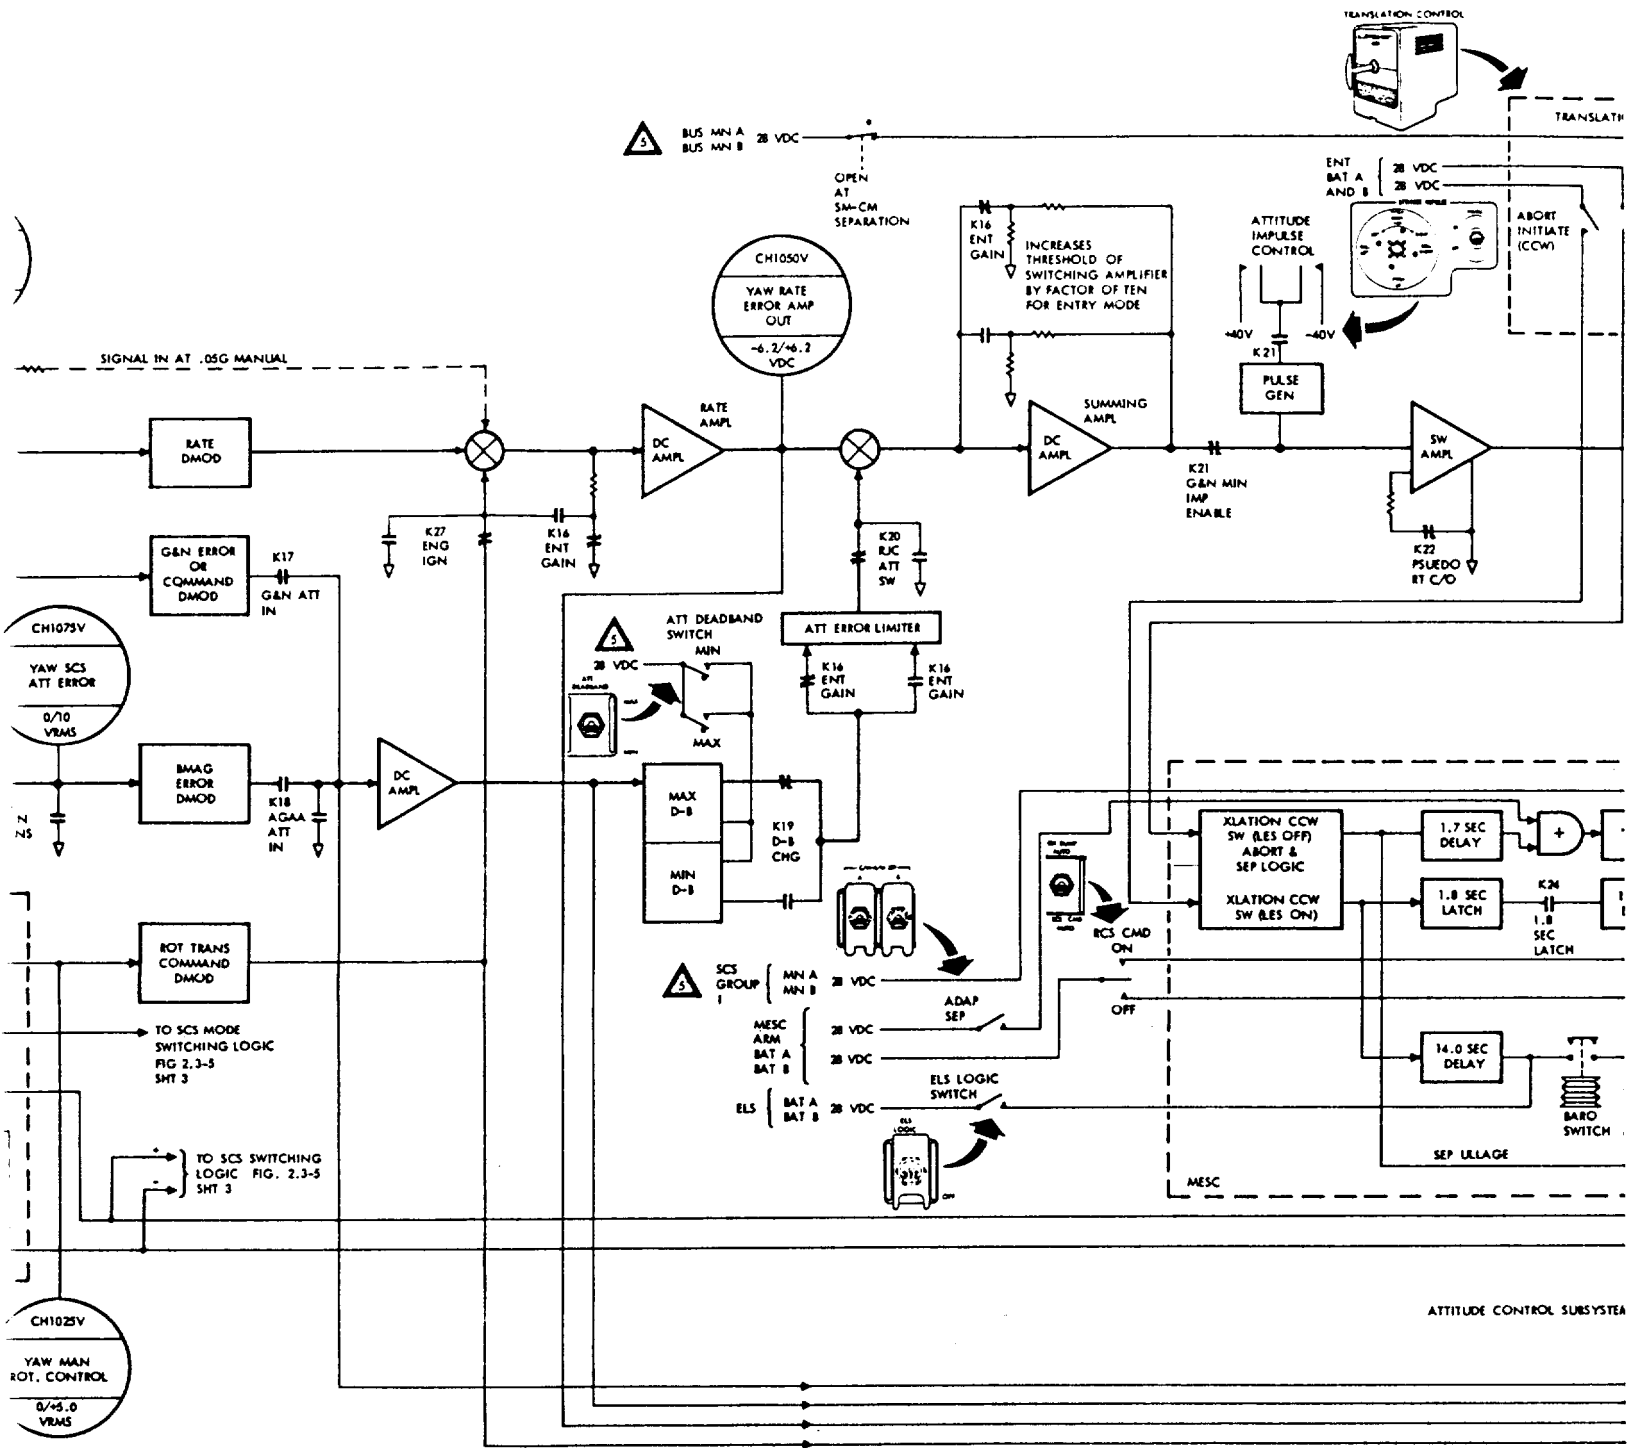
TRANSLATION CONTROL

TRANSLATI

5 BUS MN A BUS MN B 28 VDC

OPEN AT SM-CM SEPARATION

ENT BAT A AND B 28 VDC 28 VDC

ABORT INITIATE (CCW)

ATTITUDE IMPULSE CONTROL

+40V -40V

K21

PULSE GEN

K16 ENT GAIN

INCREASES THRESHOLD OF SWITCHING AMPLIFIER BY FACTOR OF TEN FOR ENTRY MODE

CH1050V
YAW RATE ERROR AMP OUT
-6.2/+6.2 VDC

SIGNAL IN AT .05G MANUAL

RATE DMOD

RATE AMPL

DC AMPL

SUMMING AMPL

DC AMPL

K21 G&N MIN IMP ENABLE

SW AMPL

K22 PSUEDO RT C/O

K27 ENG IGN

K16 ENT GAIN

K20 RJC ATT SW

G&N ERROR OR COMMAND DMOD

K17 G&N ATT IN

CH1075V
YAW SCS ATT ERROR
0/10 VRMS

5 ATT DEADBAND SWITCH MIN 28 VDC MAX

ATT ERROR LIMITER

K16 ENT GAIN

K16 ENT GAIN

BMAG ERROR DMOD

K18 AGAA ATT IN

DC AMPL

MAX D-B

MIN D-B

K19 D-B CHG

Z
ZS

XLATION CCW SW (LES OFF) ABORT & SEP LOGIC

XLATION CCW SW (LES ON)

1.7 SEC DELAY

1.8 SEC LATCH

K24 1.8 SEC LATCH

+

RCS CMD ON

OFF

ROT TRANS COMMAND DMOD

5 SCS GROUP 1 MN A MN B 28 VDC

ADAP SEP

MESC ARM BAT A BAT B 28 VDC 28 VDC

14.0 SEC DELAY

ELS LOGIC SWITCH

ELS BAT A BAT B 28 VDC

BARO SWITCH

SEP ULLAGE

MESC

TO SCS MODE SWITCHING LOGIC FIG 2.3-5 SHT 3

TO SCS SWITCHING LOGIC FIG. 2.3-5 SHT 3

+
-

ATTITUDE CONTROL SUBSYSTEM

CH1025V
YAW MAN ROT. CONTROL
0/+5.0 VRMS